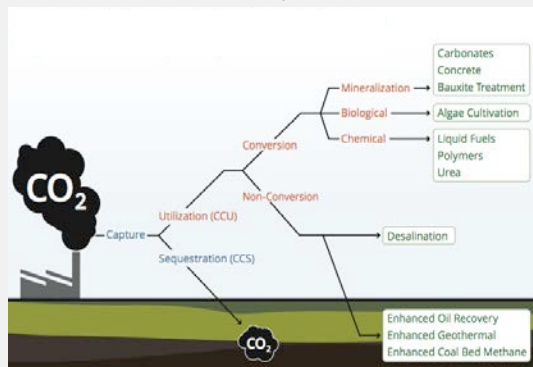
$CO_2$

Capture

Utilization (CCU)

Sequestration (CCS)

Conversion

Non-Conversion

Mineralization

Biological

Chemical

Carbonates
Concrete
Bauxite Treatment

Algae Cultivation

Liquid Fuels
Polymers
Urea

Desalination

$CO_2$

Enhanced Oil Recovery
Enhanced Geothermal
Enhanced Coal Bed Methane